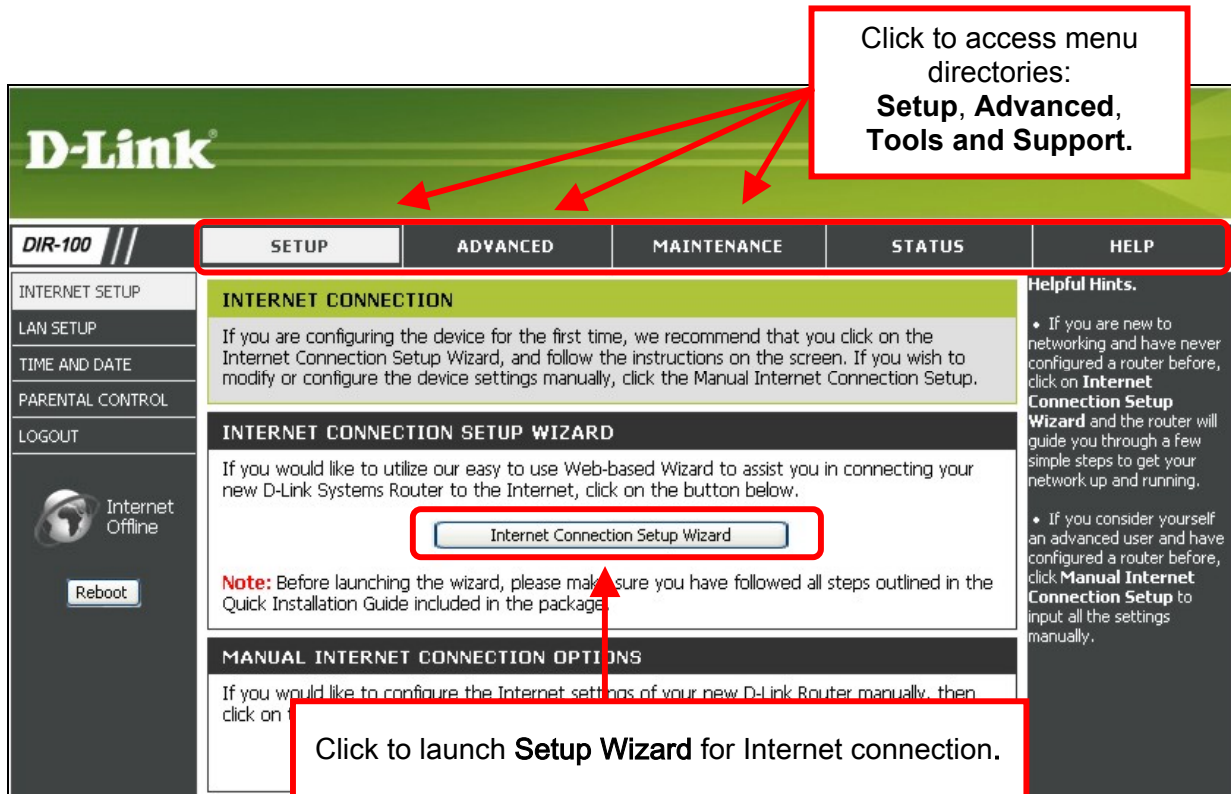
Click to access menu directories:
**Setup**, **Advanced**, **Tools and Support.**

D-Link

DIR-100

SETUP | ADVANCED | MAINTENANCE | STATUS | HELP

INTERNET SETUP
LAN SETUP
TIME AND DATE
PARENTAL CONTROL
LOGOUT

Internet Offline

Reboot

INTERNET CONNECTION

If you are configuring the device for the first time, we recommend that you click on the Internet Connection Setup Wizard, and follow the instructions on the screen. If you wish to modify or configure the device settings manually, click the Manual Internet Connection Setup.

INTERNET CONNECTION SETUP WIZARD

If you would like to utilize our easy to use Web-based Wizard to assist you in connecting your new D-Link Systems Router to the Internet, click on the button below.

Internet Connection Setup Wizard

Note: Before launching the wizard, please mak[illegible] sure you have followed all steps outlined in the Quick Installation Guide included in the package.

MANUAL INTERNET CONNECTION OPTI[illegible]NS

If you would like to configure the Internet settings of your new D-Link Router manually, then click on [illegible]

Click to launch **Setup Wizard** for Internet connection.

Helpful Hints.

• If you are new to networking and have never configured a router before, click on **Internet Connection Setup Wizard** and the router will guide you through a few simple steps to get your network up and running.

• If you consider yourself an advanced user and have configured a router before, click **Manual Internet Connection Setup** to input all the settings manually.